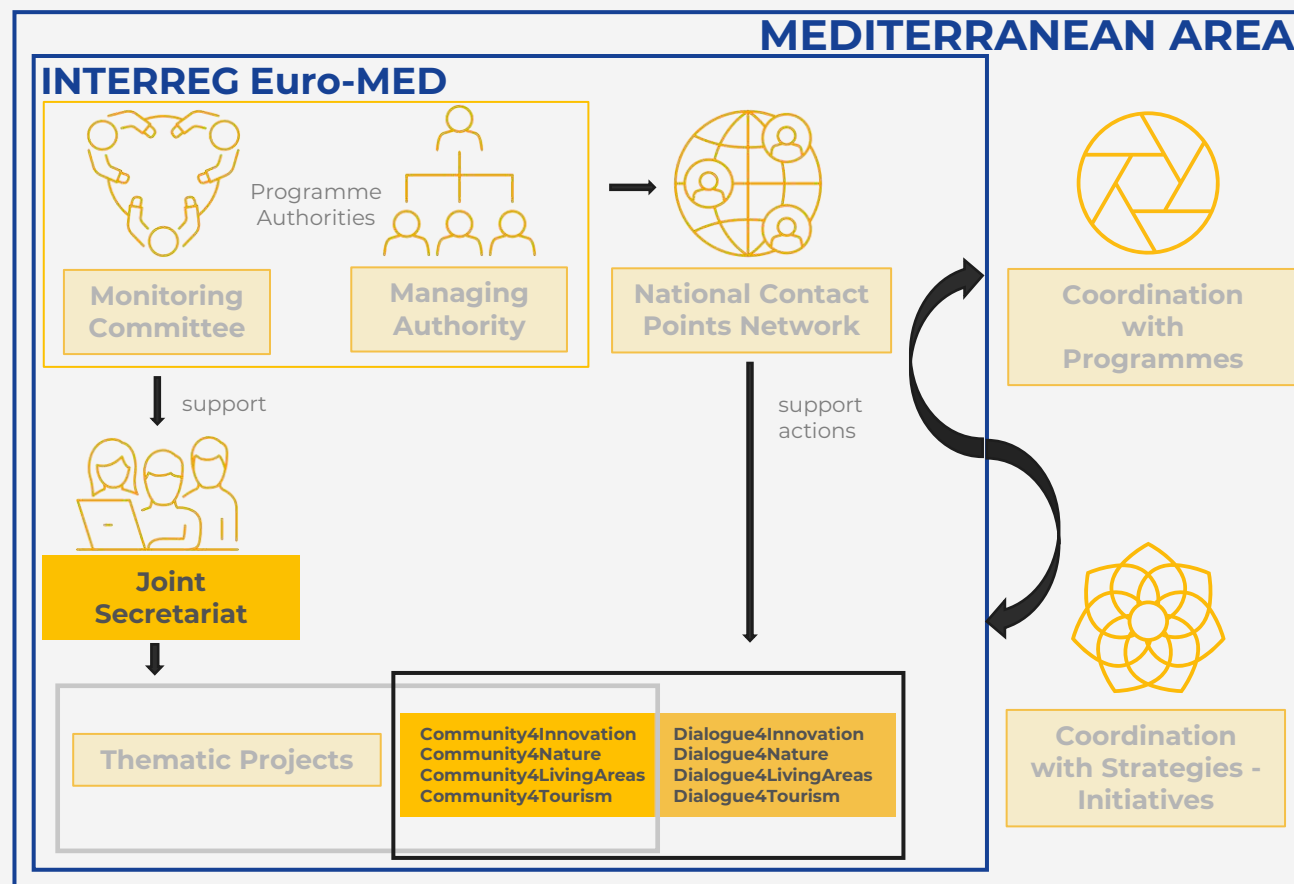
MEDITERRANEAN AREA

INTERREG Euro-MED

Programme Authorities

Monitoring Committee

Managing Authority

National Contact Points Network

Coordination with Programmes

support

support actions

Joint Secretariat

Coordination with Strategies - Initiatives

Thematic Projects

Community4Innovation
Community4Nature
Community4LivingAreas
Community4Tourism

Dialogue4Innovation
Dialogue4Nature
Dialogue4LivingAreas
Dialogue4Tourism